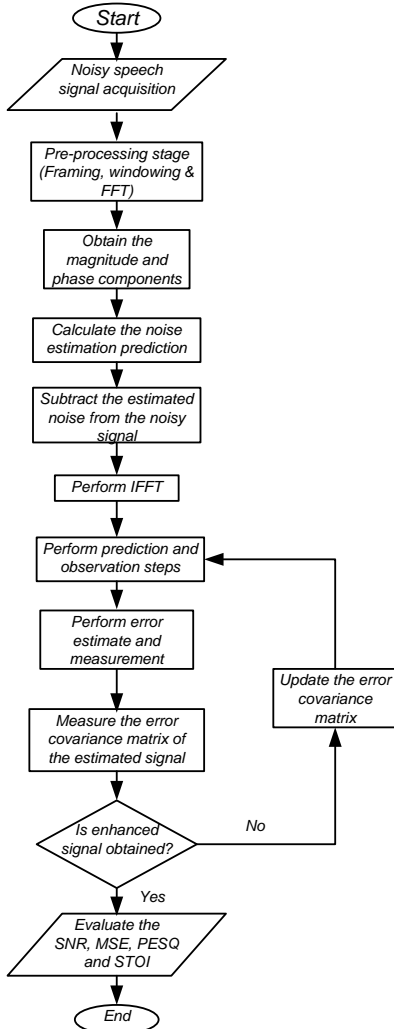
Start

Noisy speech signal acquisition

Pre-processing stage (Framing, windowing & FFT)

Obtain the magnitude and phase components

Calculate the noise estimation prediction

Subtract the estimated noise from the noisy signal

Perform IFFT

Perform prediction and observation steps

Perform error estimate and measurement

Measure the error covariance matrix of the estimated signal

Is enhanced signal obtained?

No

Update the error covariance matrix

Yes

Evaluate the SNR, MSE, PESQ and STOI

End